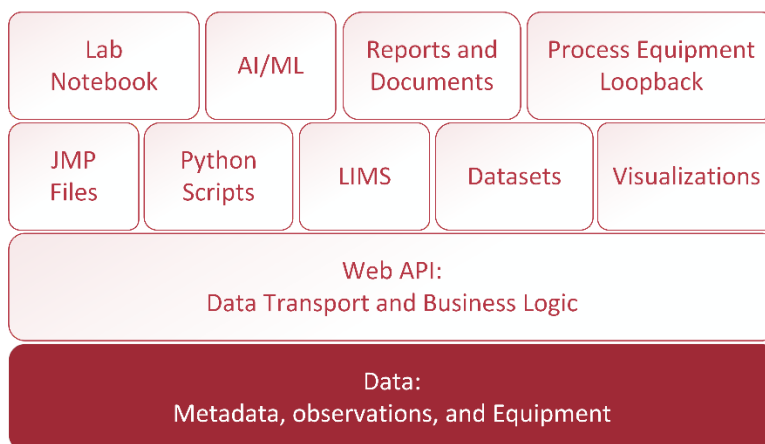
Lab Notebook

AI/ML

Reports and Documents

Process Equipment Loopback

JMP Files

Python Scripts

LIMS

Datasets

Visualizations

Web API:
Data Transport and Business Logic

Data:
Metadata, observations, and Equipment